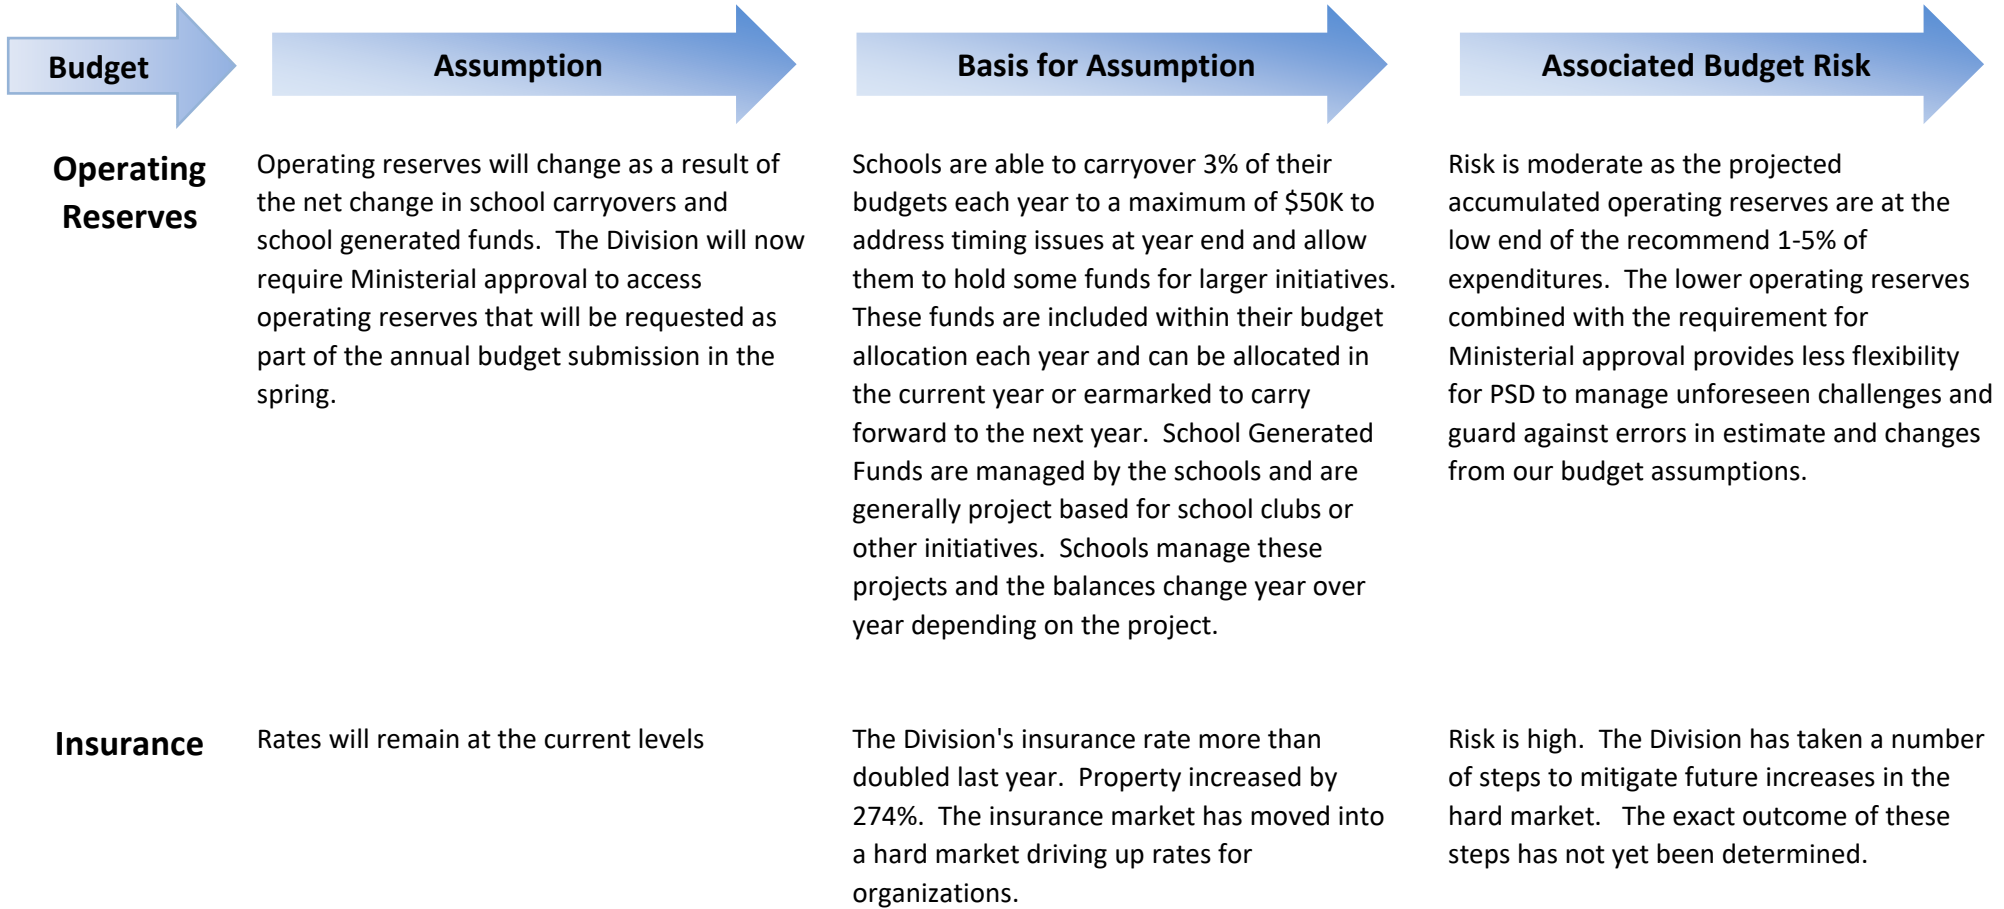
| Budget | Assumption | Basis for Assumption | Associated Budget Risk |
|---|---|---|---|
| Operating Reserves | Operating reserves will change as a result of the net change in school carryovers and school generated funds. The Division will now require Ministerial approval to access operating reserves that will be requested as part of the annual budget submission in the spring. | Schools are able to carryover 3% of their budgets each year to a maximum of \$50K to address timing issues at year end and allow them to hold some funds for larger initiatives. These funds are included within their budget allocation each year and can be allocated in the current year or earmarked to carry forward to the next year. School Generated Funds are managed by the schools and are generally project based for school clubs or other initiatives. Schools manage these projects and the balances change year over year depending on the project. | Risk is moderate as the projected accumulated operating reserves are at the low end of the recommend 1-5% of expenditures. The lower operating reserves combined with the requirement for Ministerial approval provides less flexibility for PSD to manage unforeseen challenges and guard against errors in estimate and changes from our budget assumptions. |
| Insurance | Rates will remain at the current levels | The Division's insurance rate more than doubled last year. Property increased by 274%. The insurance market has moved into a hard market driving up rates for organizations. | Risk is high. The Division has taken a number of steps to mitigate future increases in the hard market. The exact outcome of these steps has not yet been determined. |